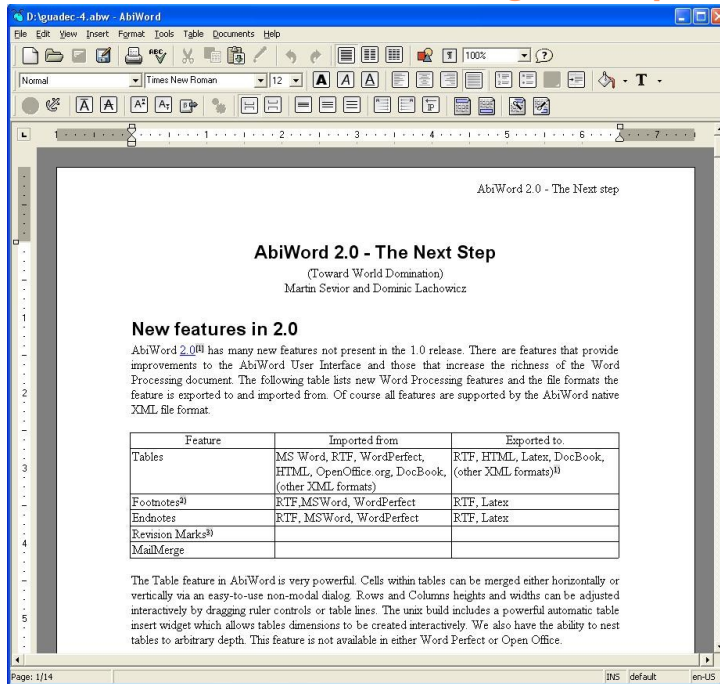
D:\guadec-4.abw - AbiWord

File Edit View Insert Format Tools Table Documents Help

100%

Normal Times New Roman 12

AbiWord 2.0 - The Next step

AbiWord 2.0 - The Next Step

(Toward World Domination)
Martin Sevior and Dominic Lachowicz

New features in 2.0

AbiWord 2.0$^{1)}$ has many new features not present in the 1.0 release. There are features that provide improvements to the AbiWord User Interface and those that increase the richness of the Word Processing document. The following table lists new Word Processing features and the file formats the feature is exported to and imported from. Of course all features are supported by the AbiWord native XML file format.

| Feature | Imported from | Exported to. |
|---|---|---|
| Tables | MS Word, RTF, WordPerfect, HTML, OpenOffice.org, DocBook, (other XML formats) | RTF, HTML, Latex, DocBook, (other XML formats)$^{1)}$ |
| Footnotes$^{2)}$ | RTF,MSWord, WordPerfect | RTF, Latex |
| Endnotes | RTF, MSWord, WordPerfect | RTF, Latex |
| Revision Marks$^{3)}$ | | |
| MailMerge | | |

The Table feature in AbiWord is very powerful. Cells within tables can be merged either horizontally or vertically via an easy-to-use non-modal dialog. Rows and Columns heights and widths can be adjusted interactively by dragging ruler controls or table lines. The unix build includes a powerful automatic table insert widget which allows tables dimensions to be created interactively. We also have the ability to nest tables to arbitrary depth. This feature is not available in either Word Perfect or Open Office.

Page: 1/14 INS default en-US